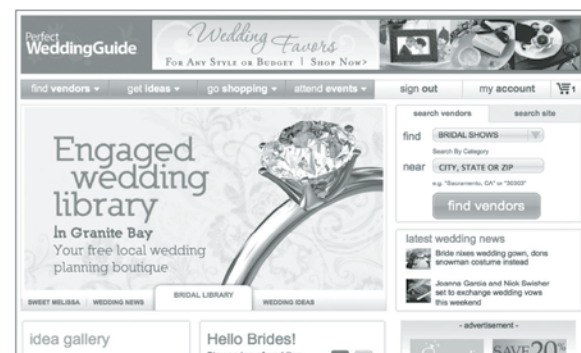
Perfect WeddingGuide

Wedding Favors
For Any Style or Budget | Shop Now>

find vendors ▾ get ideas ▾ go shopping ▾ attend events ▾ sign out my account 1

Engaged wedding library
In Granite Bay
Your free local wedding planning boutique

SWEET MELISSA | WEDDING NEWS | BRIDAL LIBRARY | WEDDING IDEAS

search vendors search site

find BRIDAL SHOWS
Search By Category
near CITY, STATE OR ZIP
e.g. "Sacramento, CA" or "30303"
find vendors

latest wedding news

Bride nixes wedding gown, dons snowman costume instead

Joanna Garcia and Nick Swisher set to exchange wedding vows this weekend

idea gallery

Hello Brides!

- advertisement -

SAVE 20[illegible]